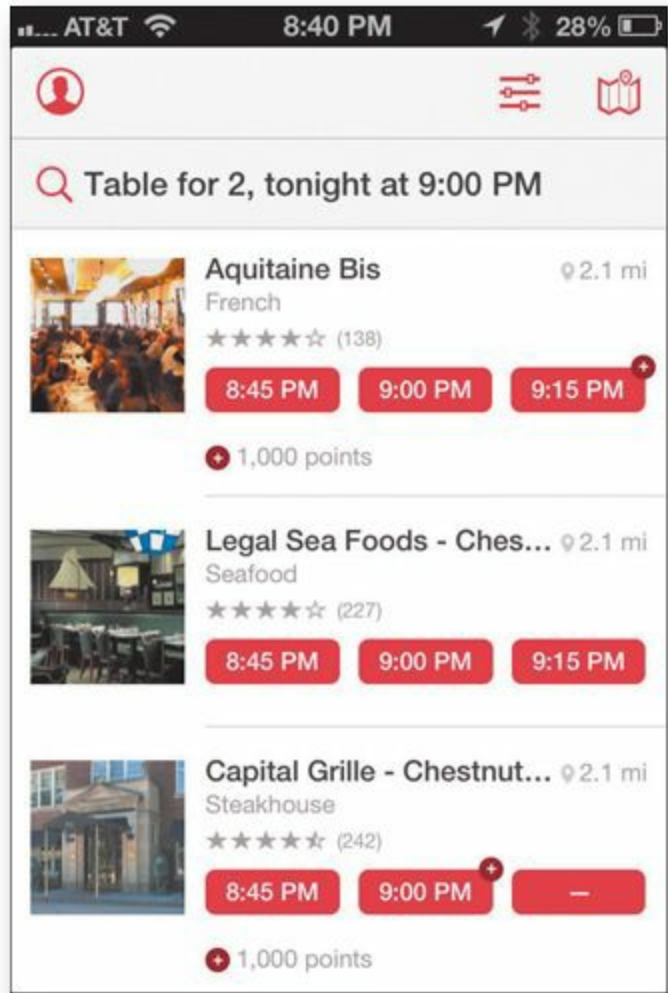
AT&T 8:40 PM 28%

Table for 2, tonight at 9:00 PM

Aquitaine Bis 2.1 mi
French
★★★★☆ (138)
8:45 PM 9:00 PM 9:15 PM
1,000 points

Legal Sea Foods - Ches... 2.1 mi
Seafood
★★★★☆ (227)
8:45 PM 9:00 PM 9:15 PM

Capital Grille - Chestnut... 2.1 mi
Steakhouse
★★★★☆ (242)
8:45 PM 9:00 PM –
1,000 points